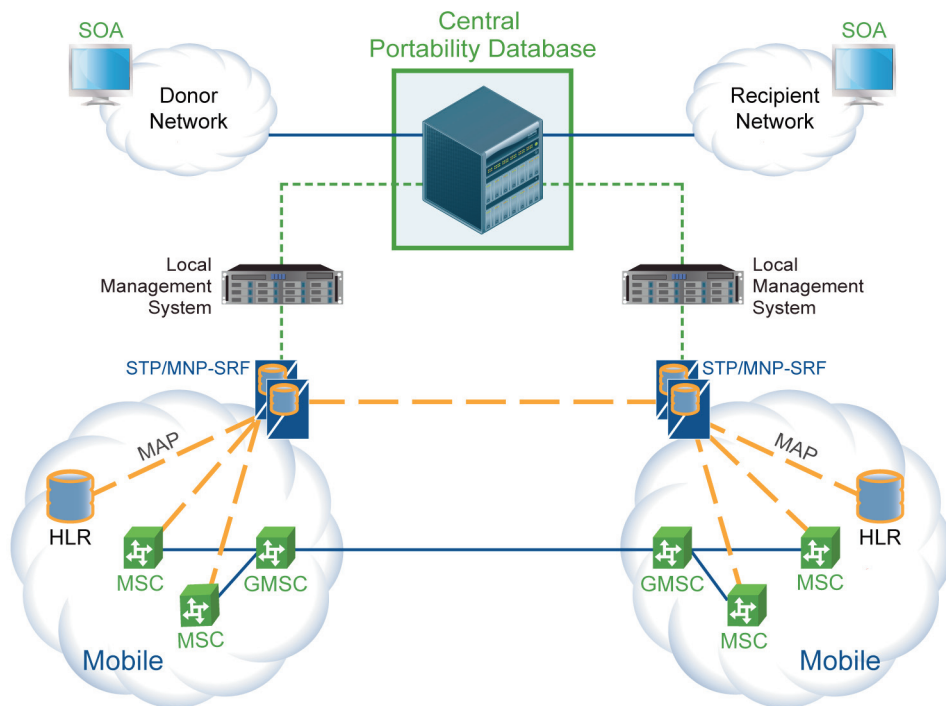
SOA
Donor Network

Central Portability Database

SOA
Recipient Network

Local Management System

Local Management System

STP/MNP-SRF

STP/MNP-SRF

MAP
HLR
MSC
GMSC
MSC
Mobile

MAP
HLR
GMSC
MSC
MSC
Mobile